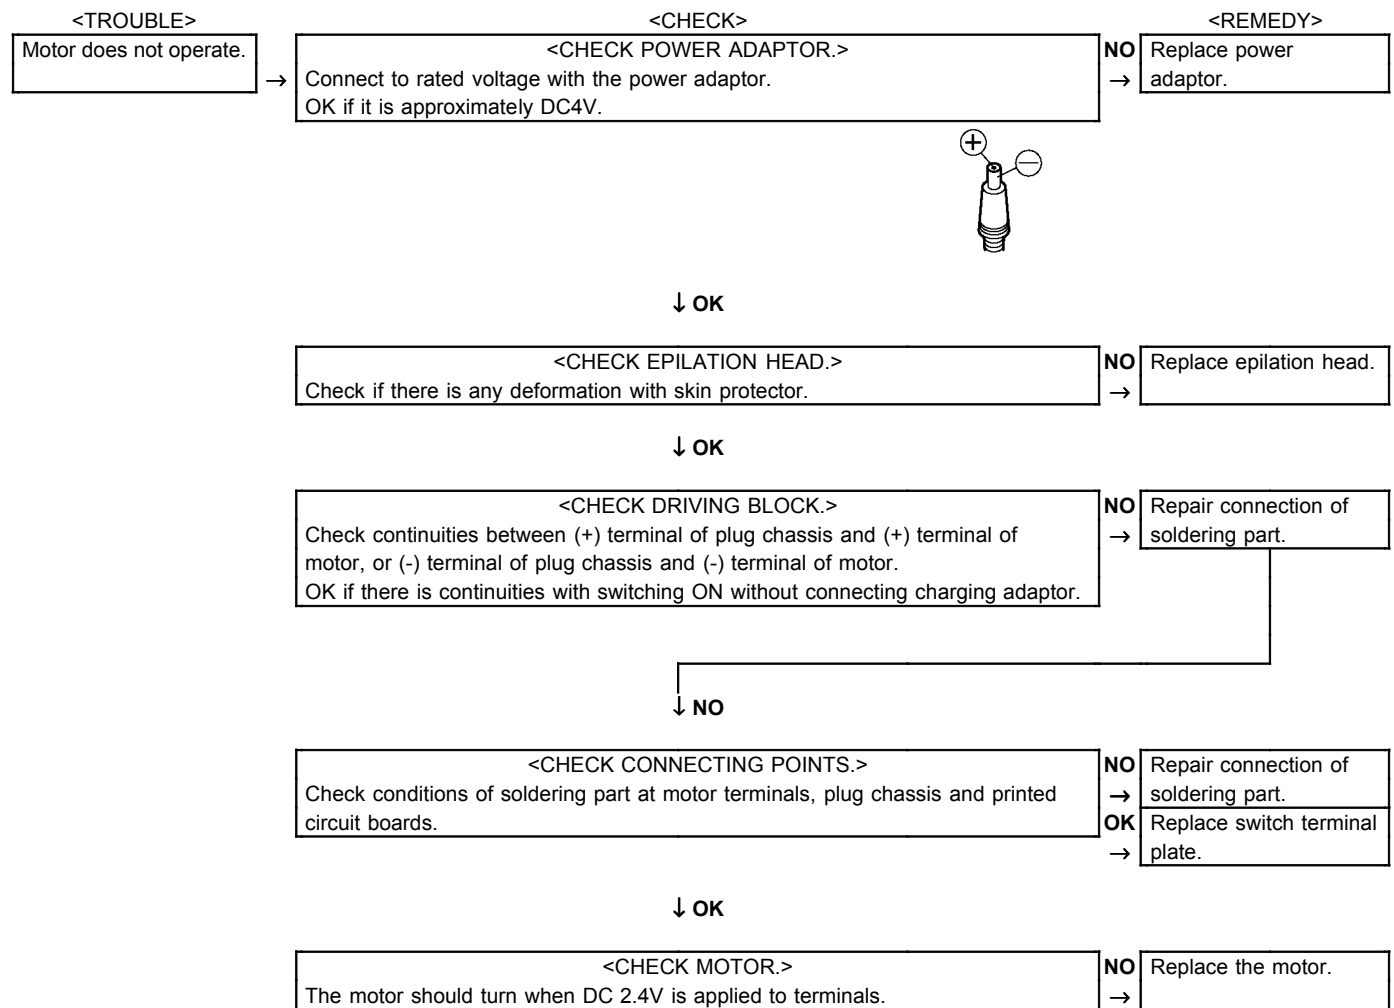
<TROUBLE>

Motor does not operate.

<CHECK>

<CHECK POWER ADAPTOR.>
Connect to rated voltage with the power adaptor.
OK if it is approximately DC4V.

NO →

<REMEDY>

Replace power adaptor.

$\oplus$ $\ominus$

↓ OK

<CHECK EPILATION HEAD.>
Check if there is any deformation with skin protector.

NO →

Replace epilation head.

↓ OK

<CHECK DRIVING BLOCK.>
Check continuities between (+) terminal of plug chassis and (+) terminal of motor, or (-) terminal of plug chassis and (-) terminal of motor.
OK if there is continuities with switching ON without connecting charging adaptor.

NO →

Repair connection of soldering part.

↓ NO

<CHECK CONNECTING POINTS.>
Check conditions of soldering part at motor terminals, plug chassis and printed circuit boards.

NO →

Repair connection of soldering part.

OK →

Replace switch terminal plate.

↓ OK

<CHECK MOTOR.>
The motor should turn when DC 2.4V is applied to terminals.

NO →

Replace the motor.